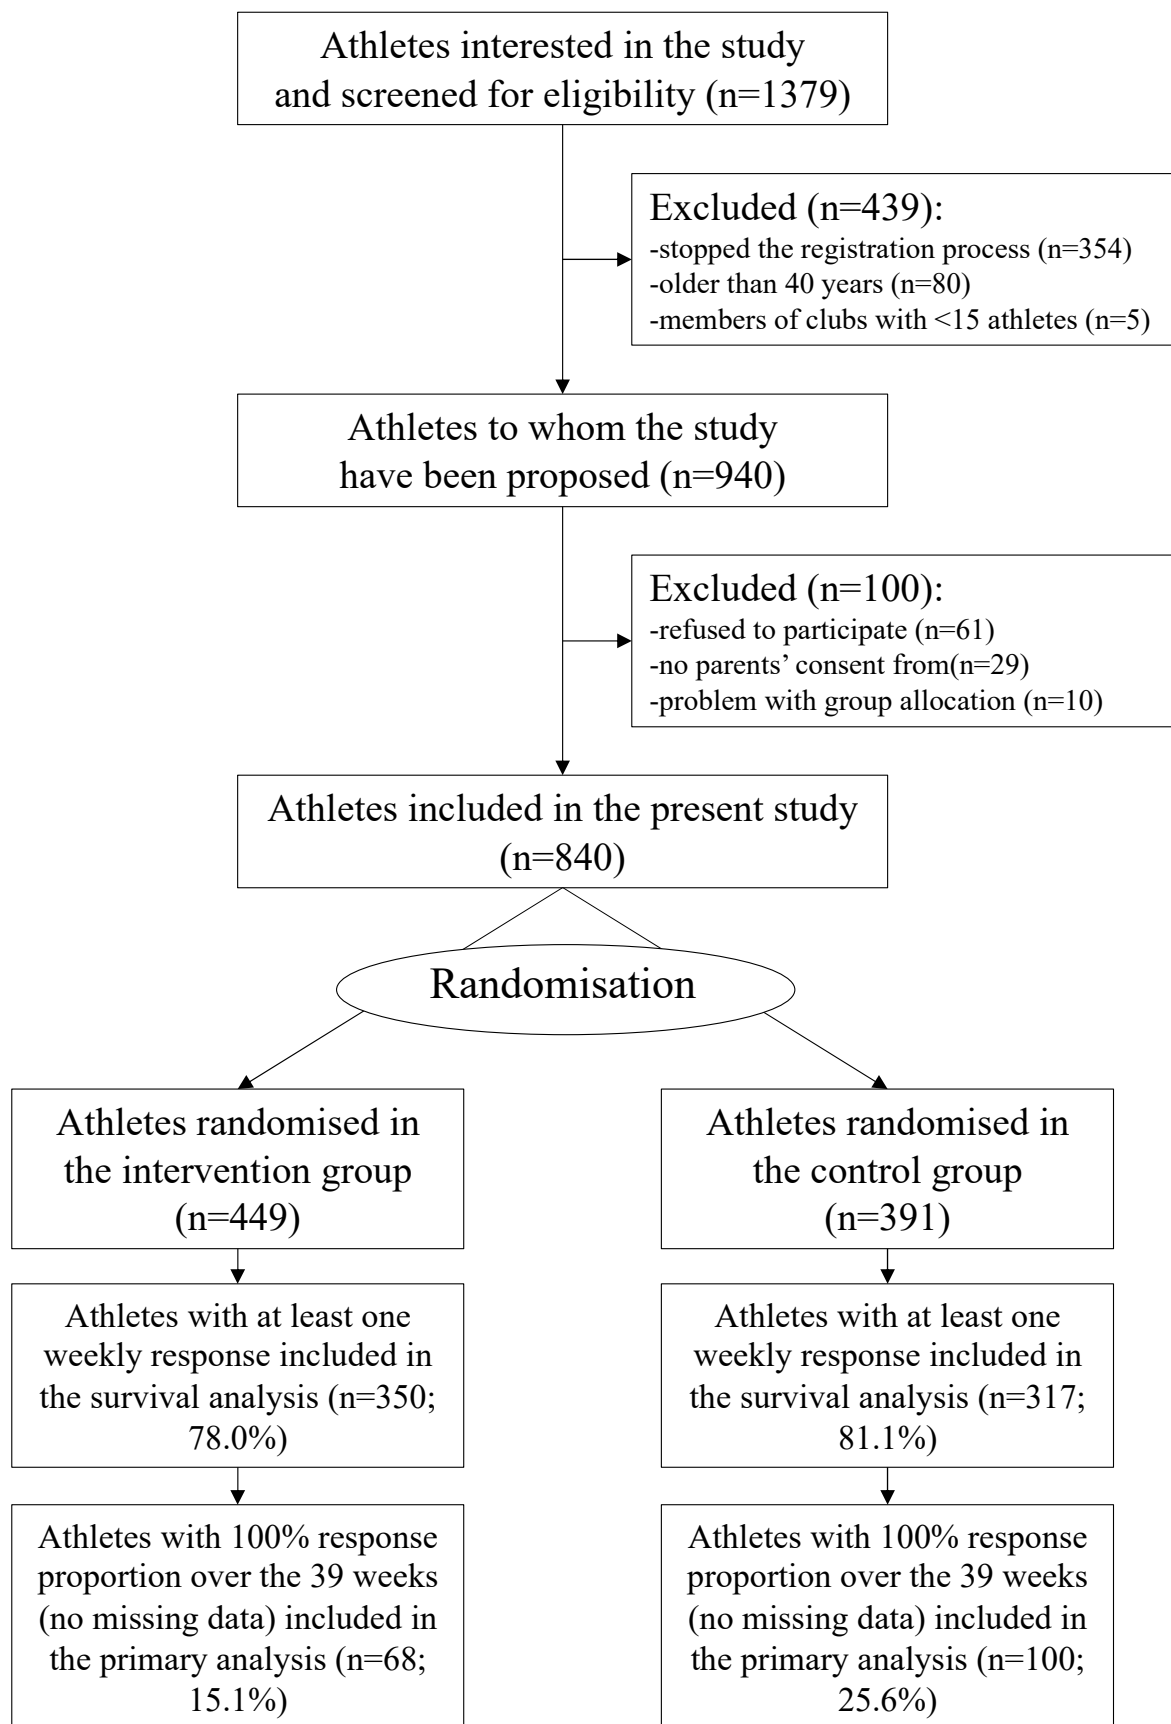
Athletes interested in the study and screened for eligibility (n=1379)

Excluded (n=439):
-stopped the registration process (n=354)
-older than 40 years (n=80)
-members of clubs with <15 athletes (n=5)

Athletes to whom the study have been proposed (n=940)

Excluded (n=100):
-refused to participate (n=61)
-no parents' consent from(n=29)
-problem with group allocation (n=10)

Athletes included in the present study (n=840)

Randomisation

Athletes randomised in the intervention group (n=449)

Athletes with at least one weekly response included in the survival analysis (n=350; 78.0%)

Athletes with 100% response proportion over the 39 weeks (no missing data) included in the primary analysis (n=68; 15.1%)

Athletes randomised in the control group (n=391)

Athletes with at least one weekly response included in the survival analysis (n=317; 81.1%)

Athletes with 100% response proportion over the 39 weeks (no missing data) included in the primary analysis (n=100; 25.6%)